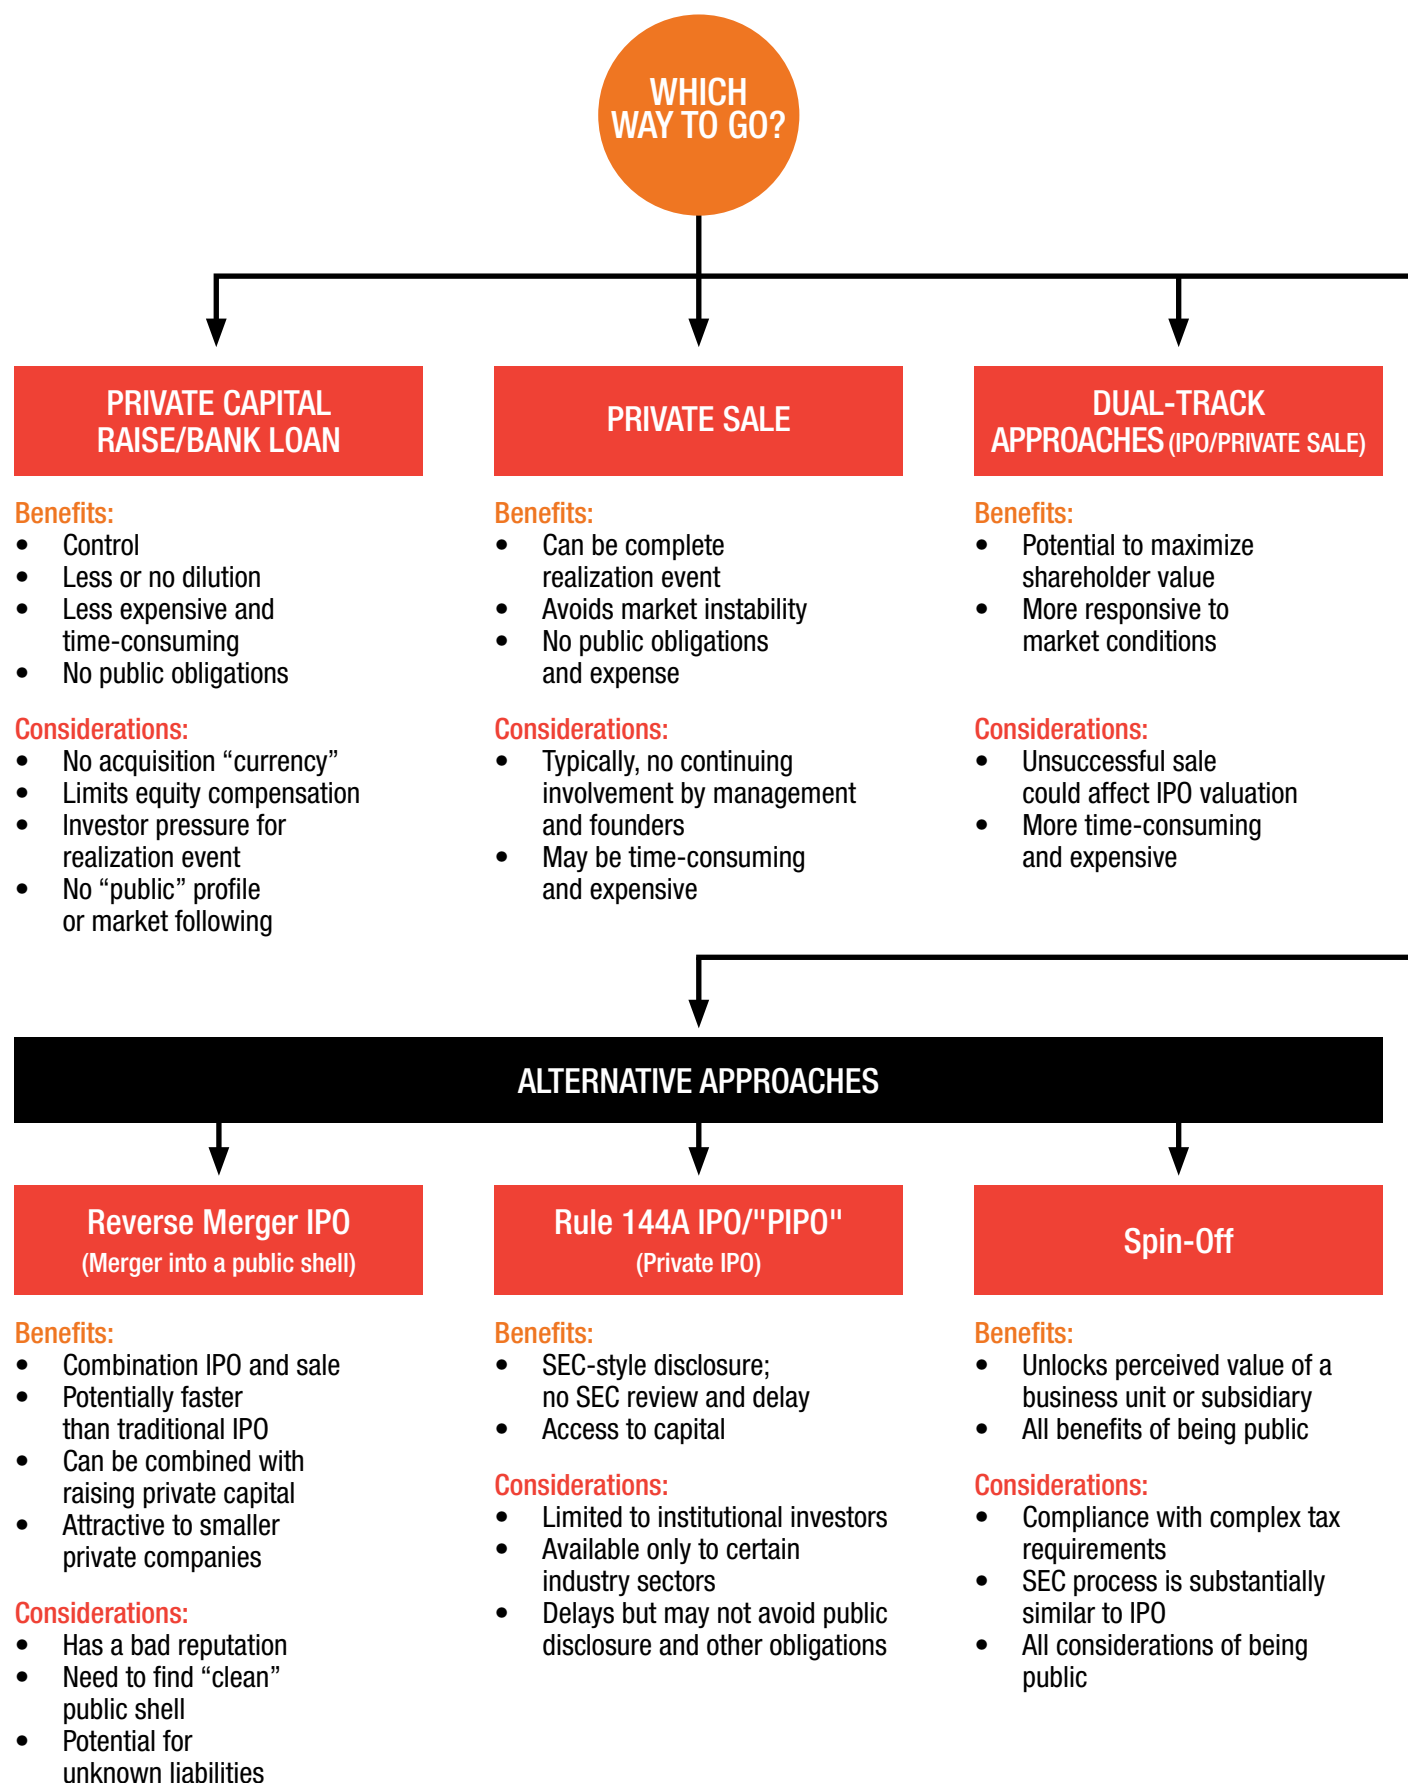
WHICH WAY TO GO?

PRIVATE CAPITAL RAISE/BANK LOAN

Benefits:
- Control
- Less or no dilution
- Less expensive and time-consuming
- No public obligations

Considerations:
- No acquisition “currency”
- Limits equity compensation
- Investor pressure for realization event
- No “public” profile or market following

PRIVATE SALE

Benefits:
- Can be complete realization event
- Avoids market instability
- No public obligations and expense

Considerations:
- Typically, no continuing involvement by management and founders
- May be time-consuming and expensive

DUAL-TRACK APPROACHES (IPO/PRIVATE SALE)

Benefits:
- Potential to maximize shareholder value
- More responsive to market conditions

Considerations:
- Unsuccessful sale could affect IPO valuation
- More time-consuming and expensive

ALTERNATIVE APPROACHES

Reverse Merger IPO
(Merger into a public shell)

Benefits:
- Combination IPO and sale
- Potentially faster than traditional IPO
- Can be combined with raising private capital
- Attractive to smaller private companies

Considerations:
- Has a bad reputation
- Need to find “clean” public shell
- Potential for unknown liabilities

Rule 144A IPO/"PIPO"
(Private IPO)

Benefits:
- SEC-style disclosure; no SEC review and delay
- Access to capital

Considerations:
- Limited to institutional investors
- Available only to certain industry sectors
- Delays but may not avoid public disclosure and other obligations

Spin-Off

Benefits:
- Unlocks perceived value of a business unit or subsidiary
- All benefits of being public

Considerations:
- Compliance with complex tax requirements
- SEC process is substantially similar to IPO
- All considerations of being public